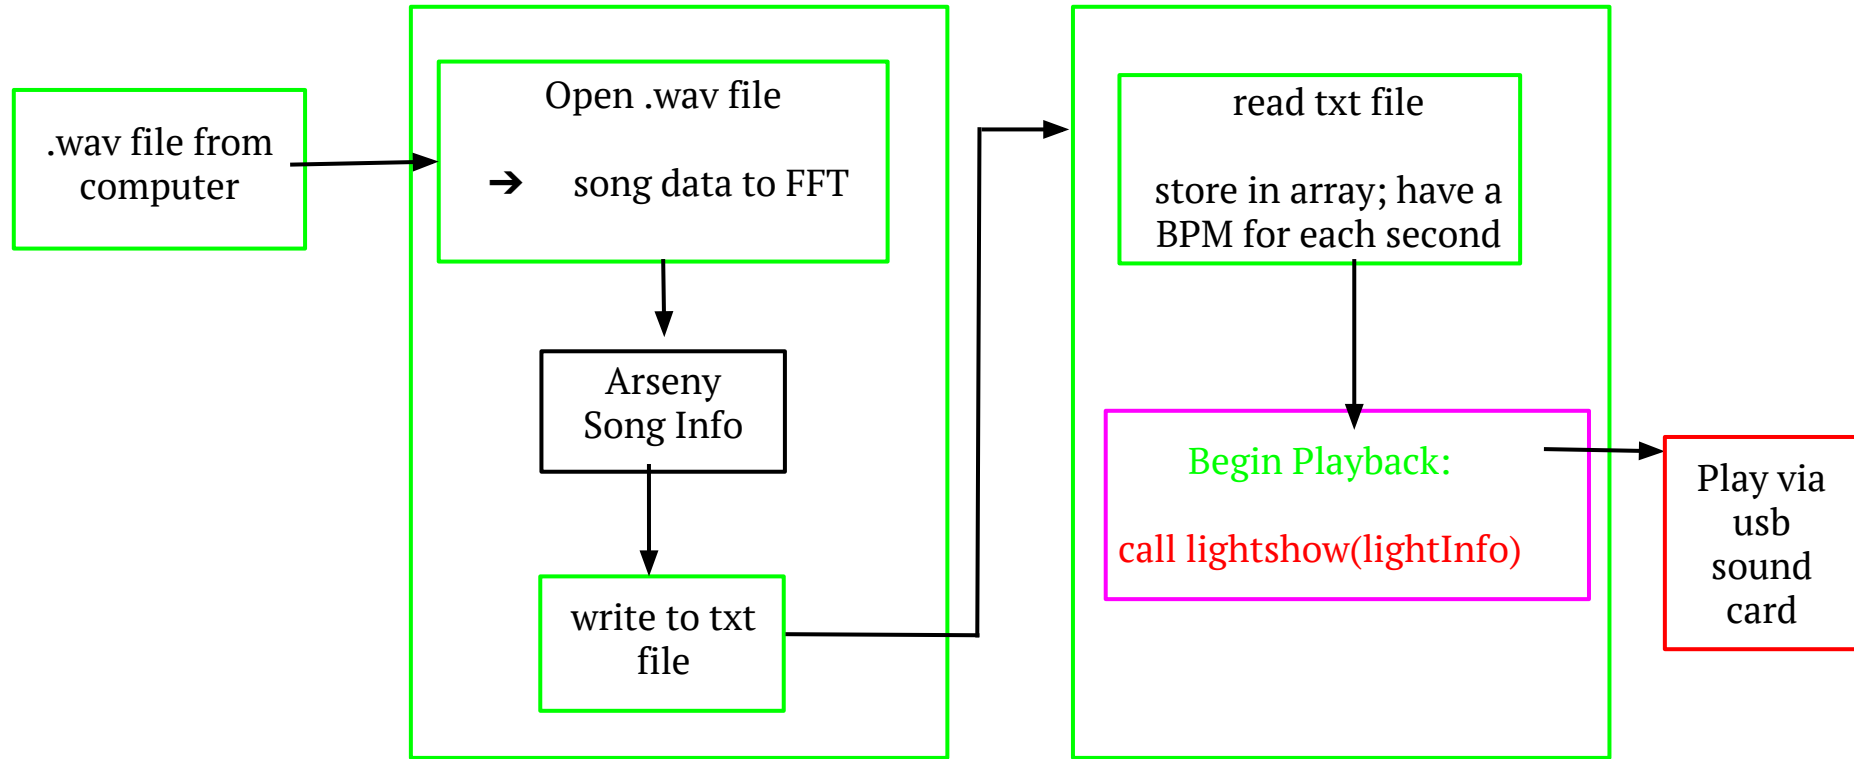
.wav file from computer

Open .wav file

➔ song data to FFT

Arseny Song Info

write to txt file

read txt file

store in array; have a BPM for each second

Begin Playback:

call lightshow(lightInfo)

Play via usb sound card